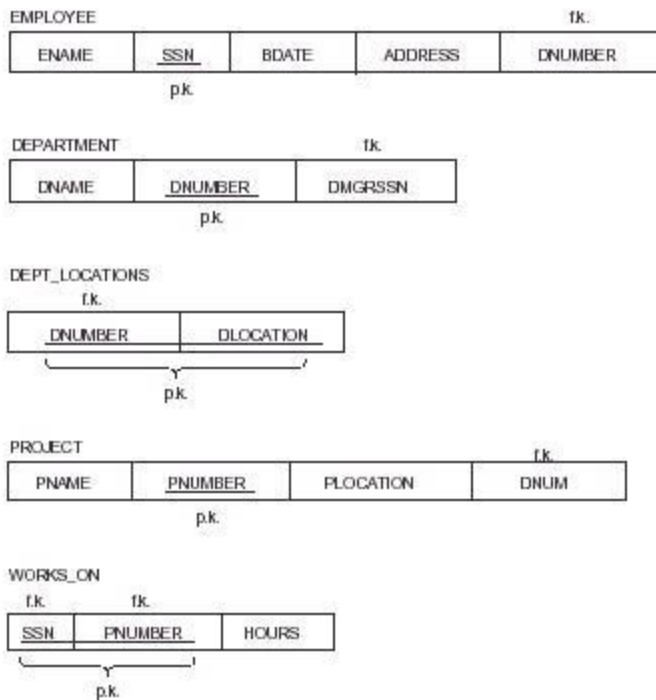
EMPLOYEE

f.k.

| ENAME | SSN | BDATE | ADDRESS | DNUMBER |
|---|---|---|---|---|

p.k.

DEPARTMENT

f.k.

| DNAME | DNUMBER | DMGRSSN |
|---|---|---|

p.k.

DEPT_LOCATIONS

f.k.

| DNUMBER | DLOCATION |
|---|---|

p.k.

PROJECT

f.k.

| PNAME | PNUMBER | PLOCATION | DNUM |
|---|---|---|---|

p.k.

WORKS_ON

f.k. f.k.

| SSN | PNUMBER | HOURS |
|---|---|---|

p.k.